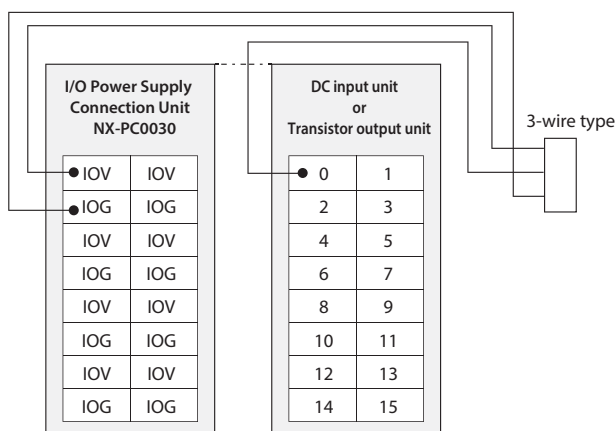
I/O Power Supply Connection Unit NX-PC0030

| IOV | IOV |
|---|---|
| IOG | IOG |
| IOV | IOV |
| IOG | IOG |
| IOV | IOV |
| IOG | IOG |
| IOV | IOV |
| IOG | IOG |

DC input unit or Transistor output unit

| 0 | 1 |
|---|---|
| 2 | 3 |
| 4 | 5 |
| 6 | 7 |
| 8 | 9 |
| 10 | 11 |
| 12 | 13 |
| 14 | 15 |

3-wire type